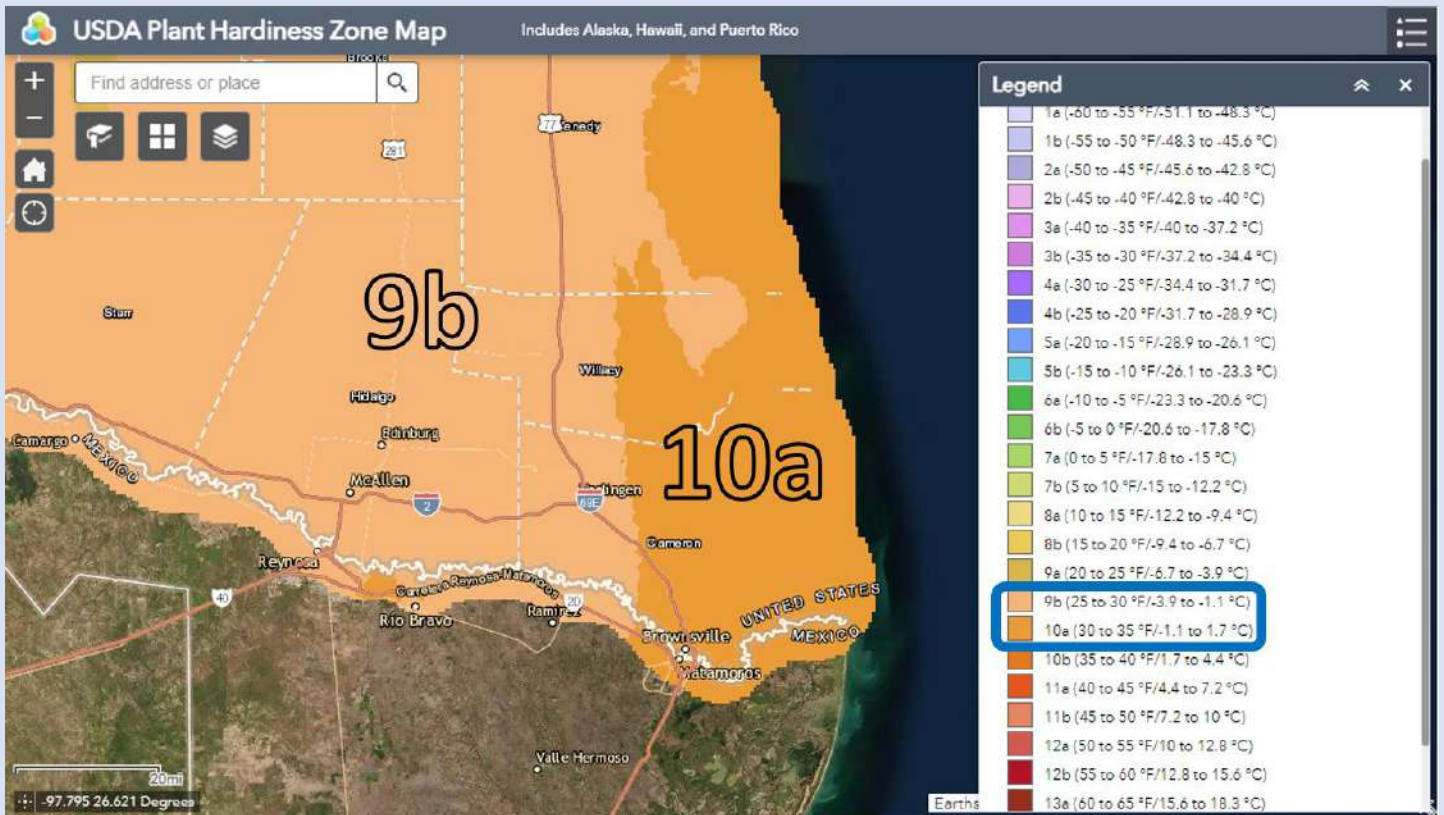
USDA Plant Hardiness Zone Map

Includes Alaska, Hawaii, and Puerto Rico

+

−

Find address or place

Brooks

77 Kenedy

281

Starr

9b

Willacy

Hidalgo

Edinburg

Camargo MEXICO

McAllen

2

69E

Harlingen

10a

Cameron

Reynosa

Camino a Reynosa-Matamoros

40

Rio Bravo

Ramirez

UNITED STATES

MEXICO

Brownsville

Matamoros

Valle Hermoso

20mi

-97.795 26.621 Degrees

Eartha

Legend

1a (-60 to -55 °F/-51.1 to -48.3 °C)

1b (-55 to -50 °F/-48.3 to -45.6 °C)

2a (-50 to -45 °F/-45.6 to -42.8 °C)

2b (-45 to -40 °F/-42.8 to -40 °C)

3a (-40 to -35 °F/-40 to -37.2 °C)

3b (-35 to -30 °F/-37.2 to -34.4 °C)

4a (-30 to -25 °F/-34.4 to -31.7 °C)

4b (-25 to -20 °F/-31.7 to -28.9 °C)

5a (-20 to -15 °F/-28.9 to -26.1 °C)

5b (-15 to -10 °F/-26.1 to -23.3 °C)

6a (-10 to -5 °F/-23.3 to -20.6 °C)

6b (-5 to 0 °F/-20.6 to -17.8 °C)

7a (0 to 5 °F/-17.8 to -15 °C)

7b (5 to 10 °F/-15 to -12.2 °C)

8a (10 to 15 °F/-12.2 to -9.4 °C)

8b (15 to 20 °F/-9.4 to -6.7 °C)

9a (20 to 25 °F/-6.7 to -3.9 °C)

9b (25 to 30 °F/-3.9 to -1.1 °C)

10a (30 to 35 °F/-1.1 to 1.7 °C)

10b (35 to 40 °F/1.7 to 4.4 °C)

11a (40 to 45 °F/4.4 to 7.2 °C)

11b (45 to 50 °F/7.2 to 10 °C)

12a (50 to 55 °F/10 to 12.8 °C)

12b (55 to 60 °F/12.8 to 15.6 °C)

13a (60 to 65 °F/15.6 to 18.3 °C)